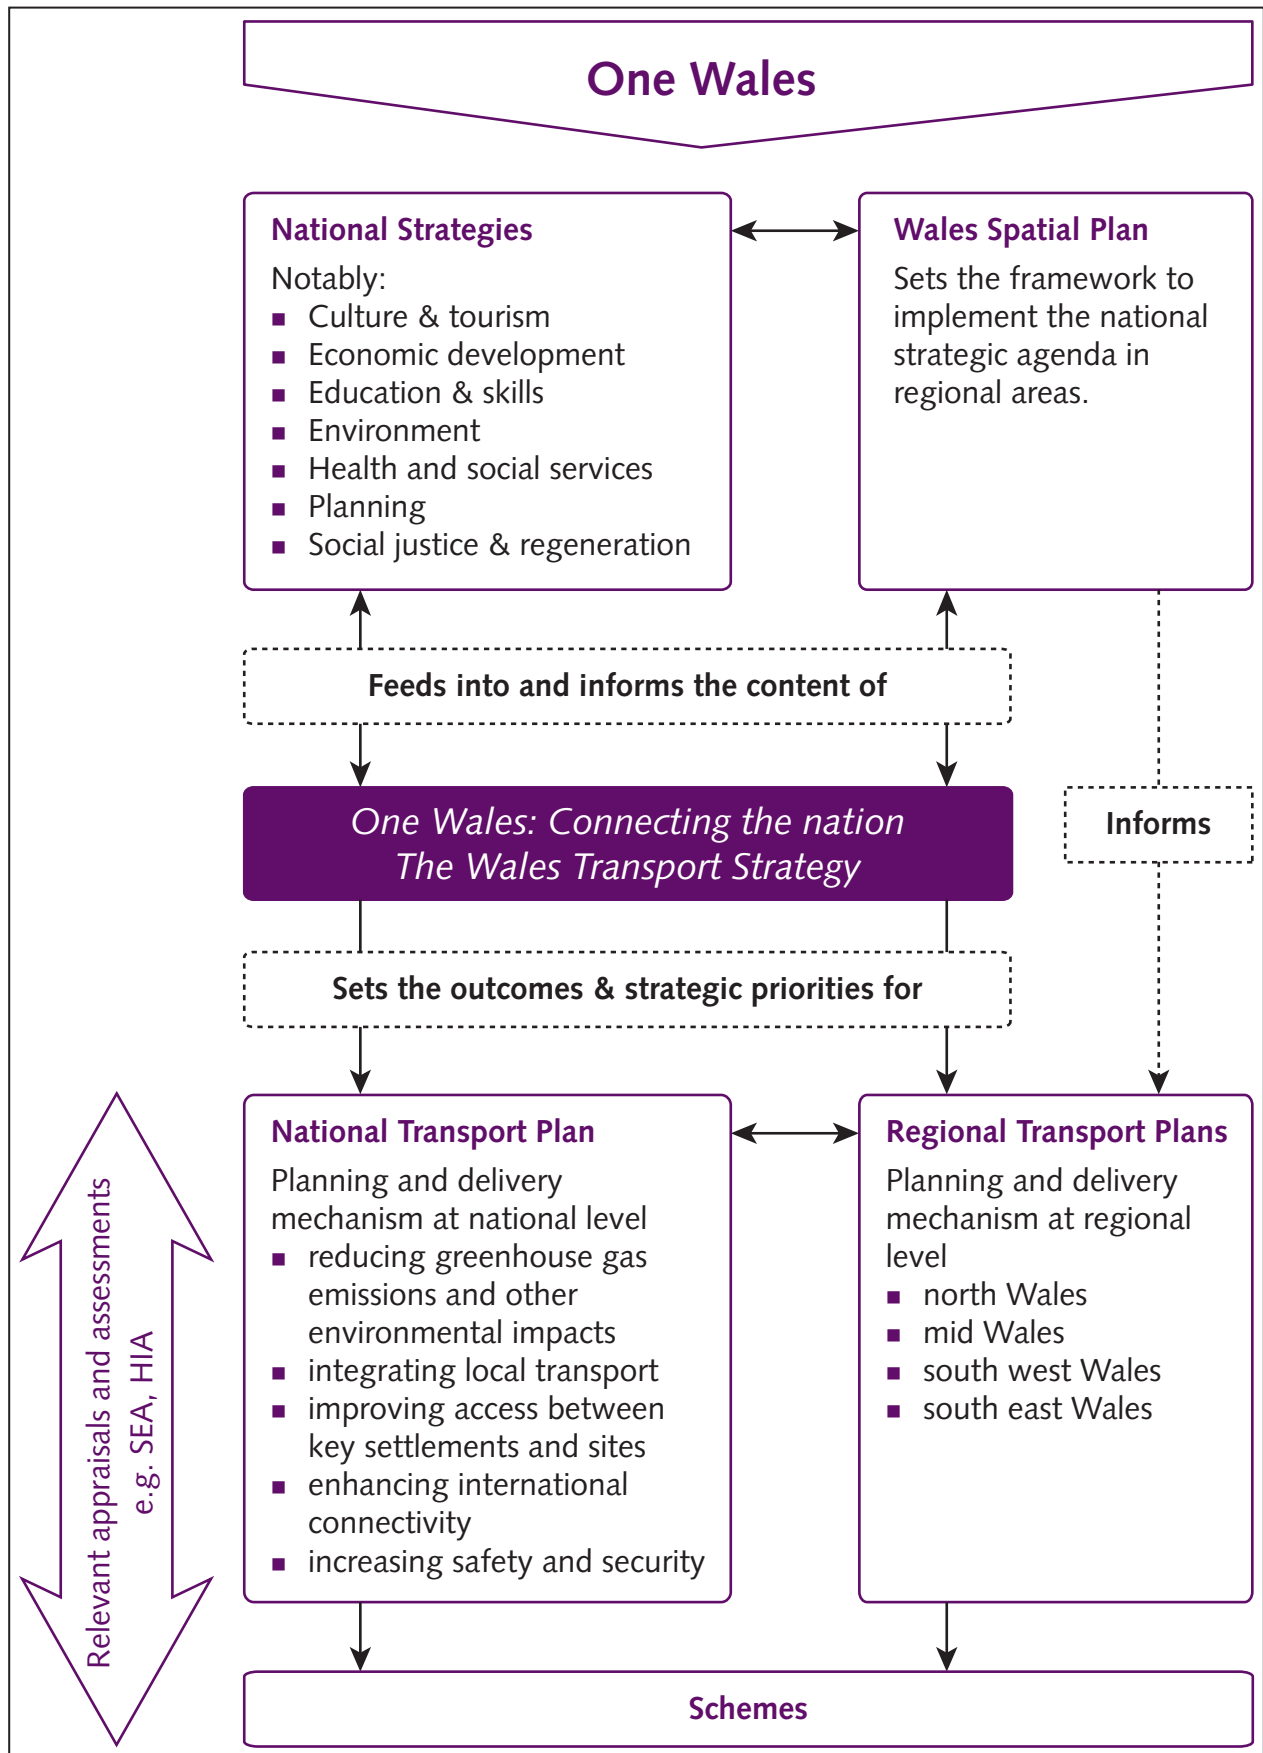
One Wales

National Strategies

Notably:
- Culture & tourism
- Economic development
- Education & skills
- Environment
- Health and social services
- Planning
- Social justice & regeneration

Wales Spatial Plan

Sets the framework to implement the national strategic agenda in regional areas.

Feeds into and informs the content of

One Wales: Connecting the nation
The Wales Transport Strategy

Informs

Sets the outcomes & strategic priorities for

Relevant appraisals and assessments e.g. SEA, HIA

National Transport Plan

Planning and delivery mechanism at national level
- reducing greenhouse gas emissions and other environmental impacts
- integrating local transport
- improving access between key settlements and sites
- enhancing international connectivity
- increasing safety and security

Regional Transport Plans

Planning and delivery mechanism at regional level
- north Wales
- mid Wales
- south west Wales
- south east Wales

Schemes